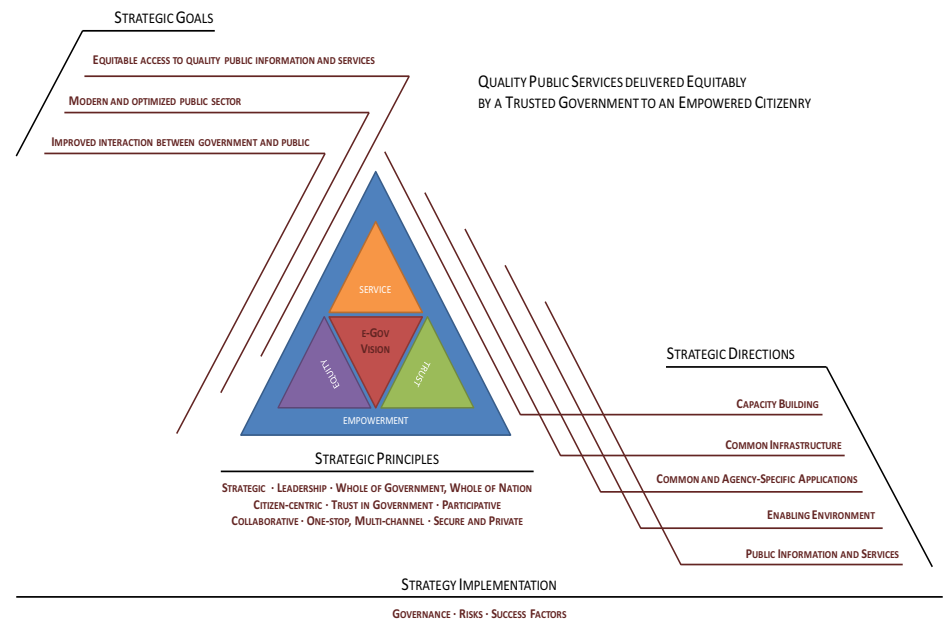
STRATEGIC GOALS

EQUITABLE ACCESS TO QUALITY PUBLIC INFORMATION AND SERVICES

MODERN AND OPTIMIZED PUBLIC SECTOR

IMPROVED INTERACTION BETWEEN GOVERNMENT AND PUBLIC

QUALITY PUBLIC SERVICES DELIVERED EQUITABLY BY A TRUSTED GOVERNMENT TO AN EMPOWERED CITIZENRY

SERVICE

E-GOV VISION

EQUITY

TRUST

EMPOWERMENT

STRATEGIC DIRECTIONS

CAPACITY BUILDING

COMMON INFRASTRUCTURE

COMMON AND AGENCY-SPECIFIC APPLICATIONS

ENABLING ENVIRONMENT

PUBLIC INFORMATION AND SERVICES

STRATEGIC PRINCIPLES

STRATEGIC · LEADERSHIP · WHOLE OF GOVERNMENT, WHOLE OF NATION
CITIZEN-CENTRIC · TRUST IN GOVERNMENT · PARTICIPATIVE
COLLABORATIVE · ONE-STOP, MULTI-CHANNEL · SECURE AND PRIVATE

STRATEGY IMPLEMENTATION

GOVERNANCE · RISKS · SUCCESS FACTORS